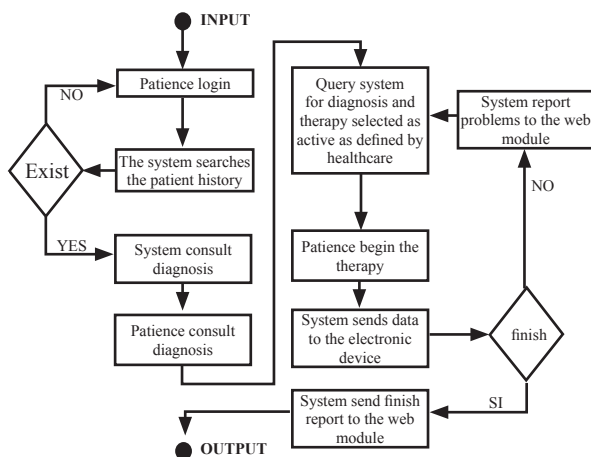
INPUT

Patience login

NO

Exist

The system searches the patient history

YES

System consult diagnosis

Patience consult diagnosis

Query system for diagnosis and therapy selected as active as defined by healthcare

Patience begin the therapy

System sends data to the electronic device

finish

NO

System report problems to the web module

SI

System send finish report to the web module

OUTPUT